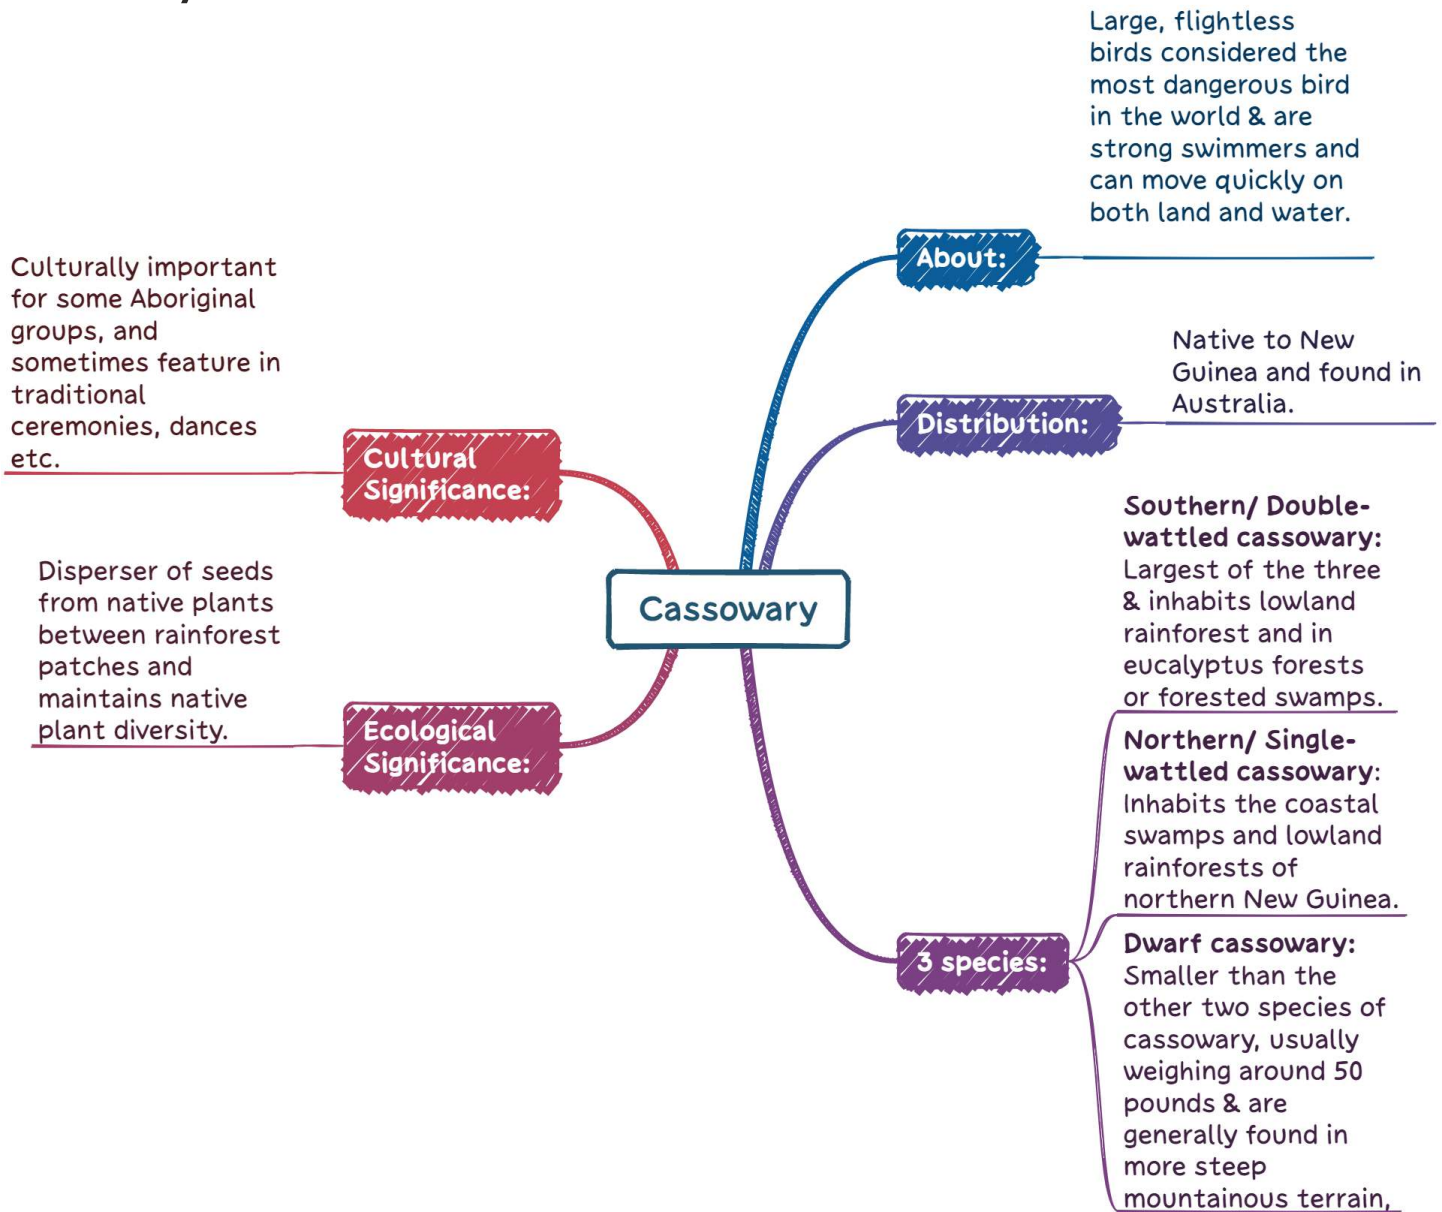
Cassowary

About:

Large, flightless birds considered the most dangerous bird in the world & are strong swimmers and can move quickly on both land and water.

Distribution:

Native to New Guinea and found in Australia.

3 species:

**Southern/ Double-wattled cassowary:** Largest of the three & inhabits lowland rainforest and in eucalyptus forests or forested swamps.

**Northern/ Single-wattled cassowary:** Inhabits the coastal swamps and lowland rainforests of northern New Guinea.

**Dwarf cassowary:** Smaller than the other two species of cassowary, usually weighing around 50 pounds & are generally found in more steep mountainous terrain,

Cultural Significance:

Culturally important for some Aboriginal groups, and sometimes feature in traditional ceremonies, dances etc.

Ecological Significance:

Disperser of seeds from native plants between rainforest patches and maintains native plant diversity.